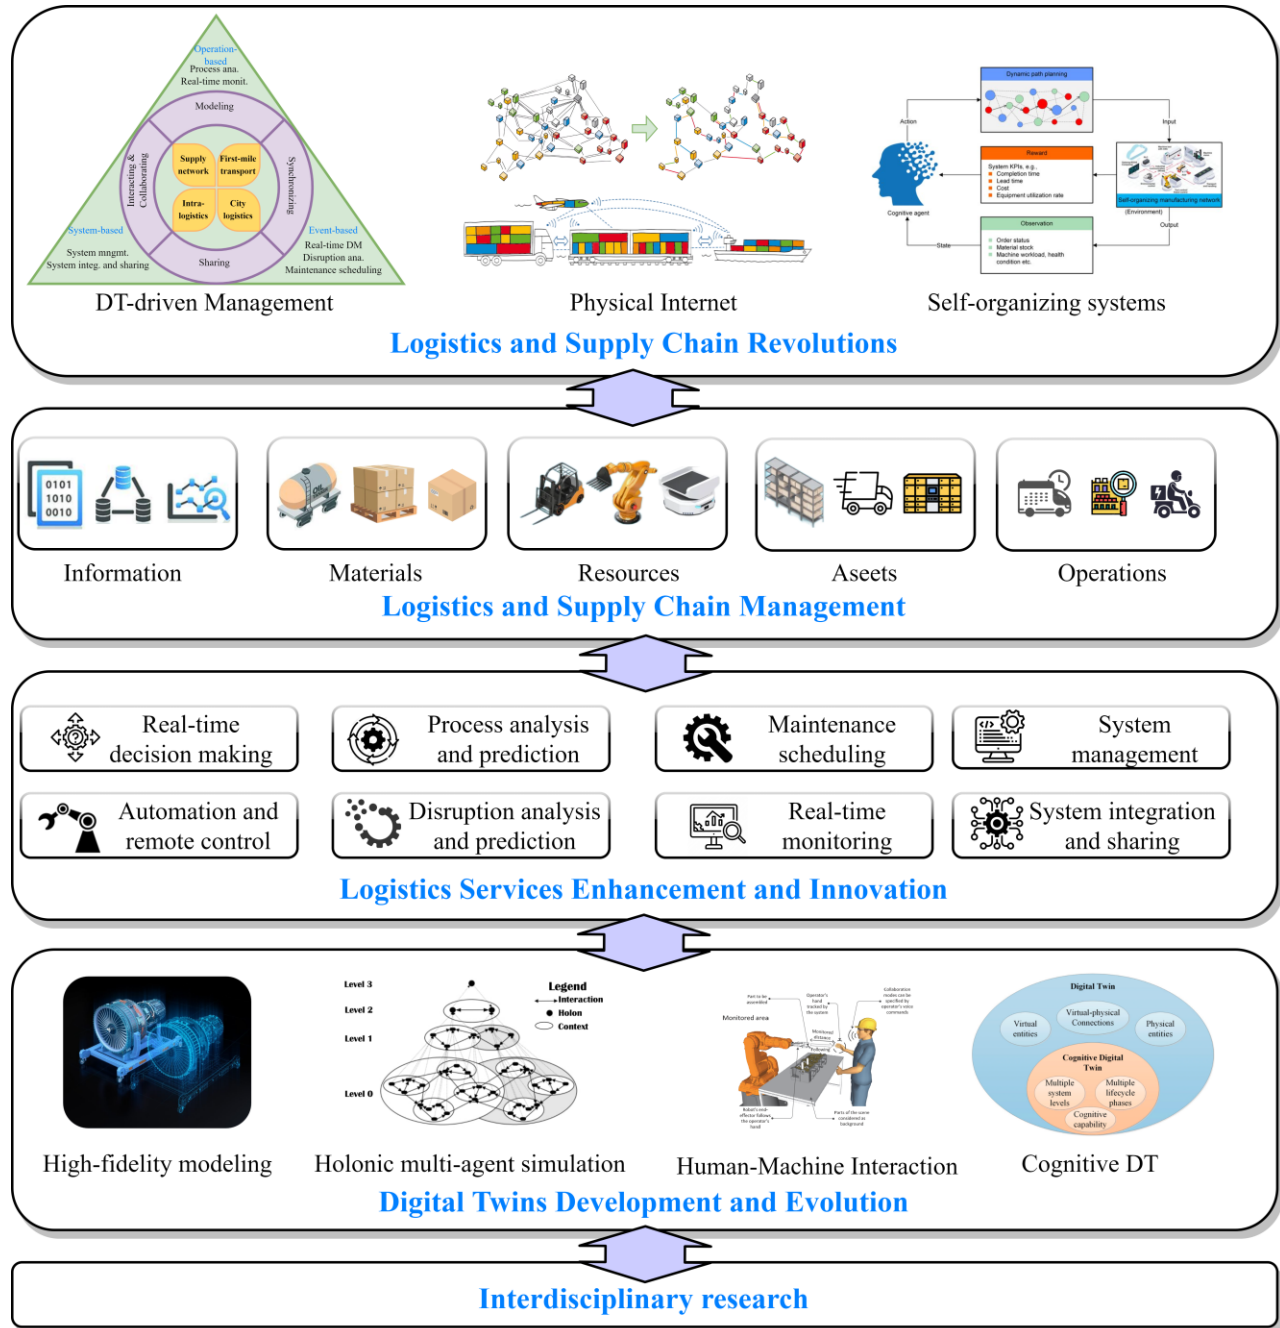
Operation-based
Process ana.
Real-time monit.
Modeling
Interacting & Collaborating
Synchronizing
Supply network
First-mile transport
Intra-logistics
City logistics
System-based
System mngmt.
System integ. and sharing
Sharing
Event-based
Real-time DM
Disruption ana.
Maintenance scheduling
DT-driven Management

Physical Internet

Dynamic path planning
Action
Input
Reward
System KPIs, e.g.
Completion time
Lead time
Cost
Equipment utilization rate
Cognitive agent
Self-organizing manufacturing network
(Environment)
Output
Observation
State
Order status
Material stock
Machine workload, health condition etc.
Self-organizing systems

Logistics and Supply Chain Revolutions

0101
1010
0010
Information
Materials
Resources
Aseets
Operations
Logistics and Supply Chain Management

Real-time decision making
Process analysis and prediction
Maintenance scheduling
System management
Automation and remote control
Disruption analysis and prediction
Real-time monitoring
System integration and sharing
Logistics Services Enhancement and Innovation

High-fidelity modeling

Level 3
Level 2
Level 1
Level 0
Legend
Interaction
Holon
Context
Holonic multi-agent simulation

Monitored area
Human-Machine Interaction

Digital Twin
Virtual entities
Virtual-physical Connections
Physical entities
Cognitive Digital Twin
Multiple system levels
Multiple lifecycle phases
Cognitive capability
Cognitive DT

Digital Twins Development and Evolution

Interdisciplinary research